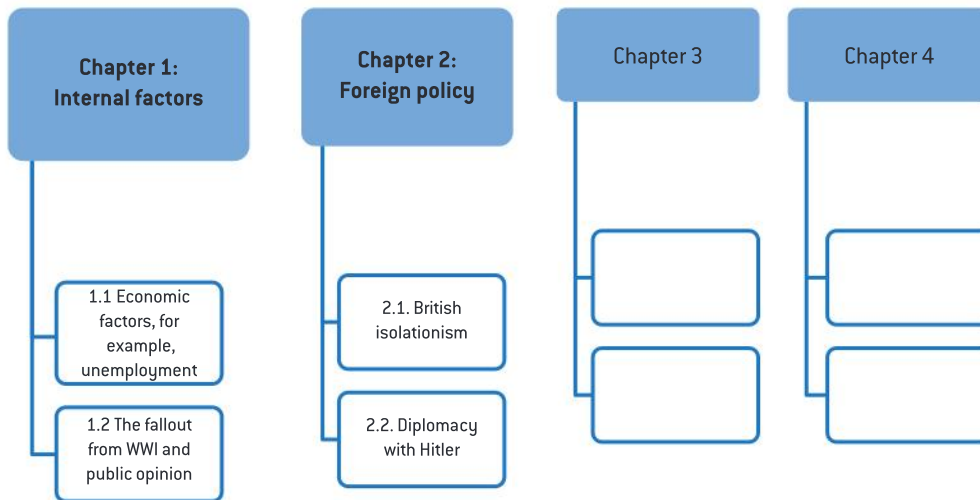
Chapter 1:
Internal factors

1.1 Economic factors, for example, unemployment

1.2 The fallout from WWI and public opinion

Chapter 2:
Foreign policy

2.1. British isolationism

2.2. Diplomacy with Hitler

Chapter 3

Chapter 4